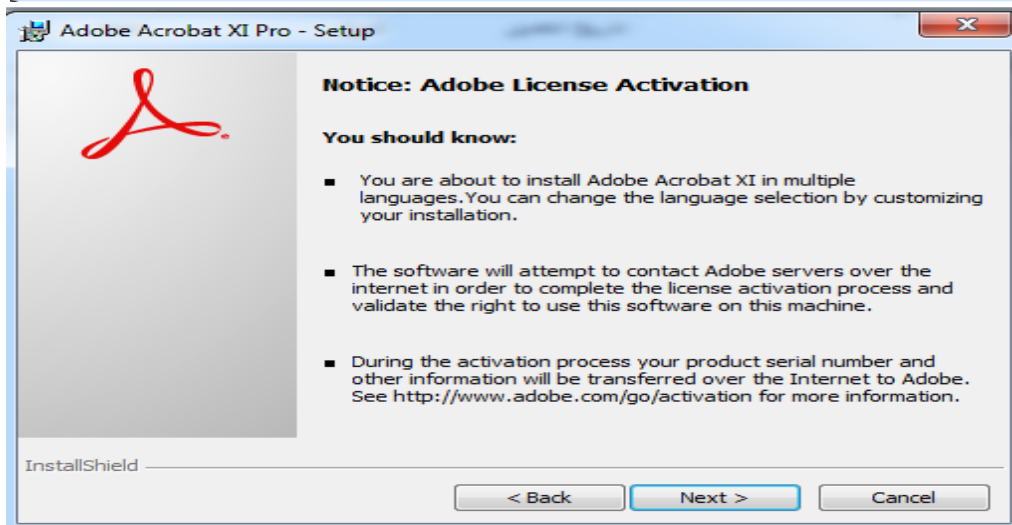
Adobe Acrobat XI Pro - Setup

Notice: Adobe License Activation

You should know:

■ You are about to install Adobe Acrobat XI in multiple languages.You can change the language selection by customizing your installation.

■ The software will attempt to contact Adobe servers over the internet in order to complete the license activation process and validate the right to use this software on this machine.

■ During the activation process your product serial number and other information will be transferred over the Internet to Adobe. See http://www.adobe.com/go/activation for more information.

InstallShield

< Back | Next > | Cancel